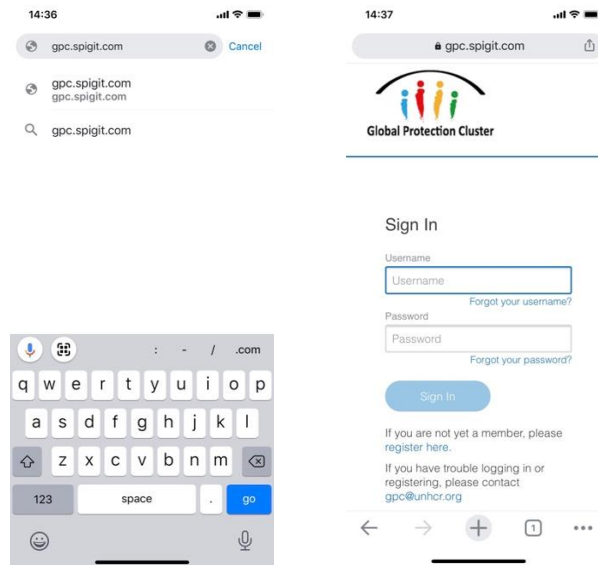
14:36

gpc.spigit.com

Cancel

gpc.spigit.com
gpc.spigit.com

gpc.spigit.com

: - / .com

q w e r t y u i o p

a s d f g h j k l

z x c v b n m

123

space

.

go

14:37

gpc.spigit.com

Global Protection Cluster

Sign In

Username

Username

Forgot your username?

Password

Password

Forgot your password?

Sign In

If you are not yet a member, please register here.

If you have trouble logging in or registering, please contact gpc@unhcr.org

1